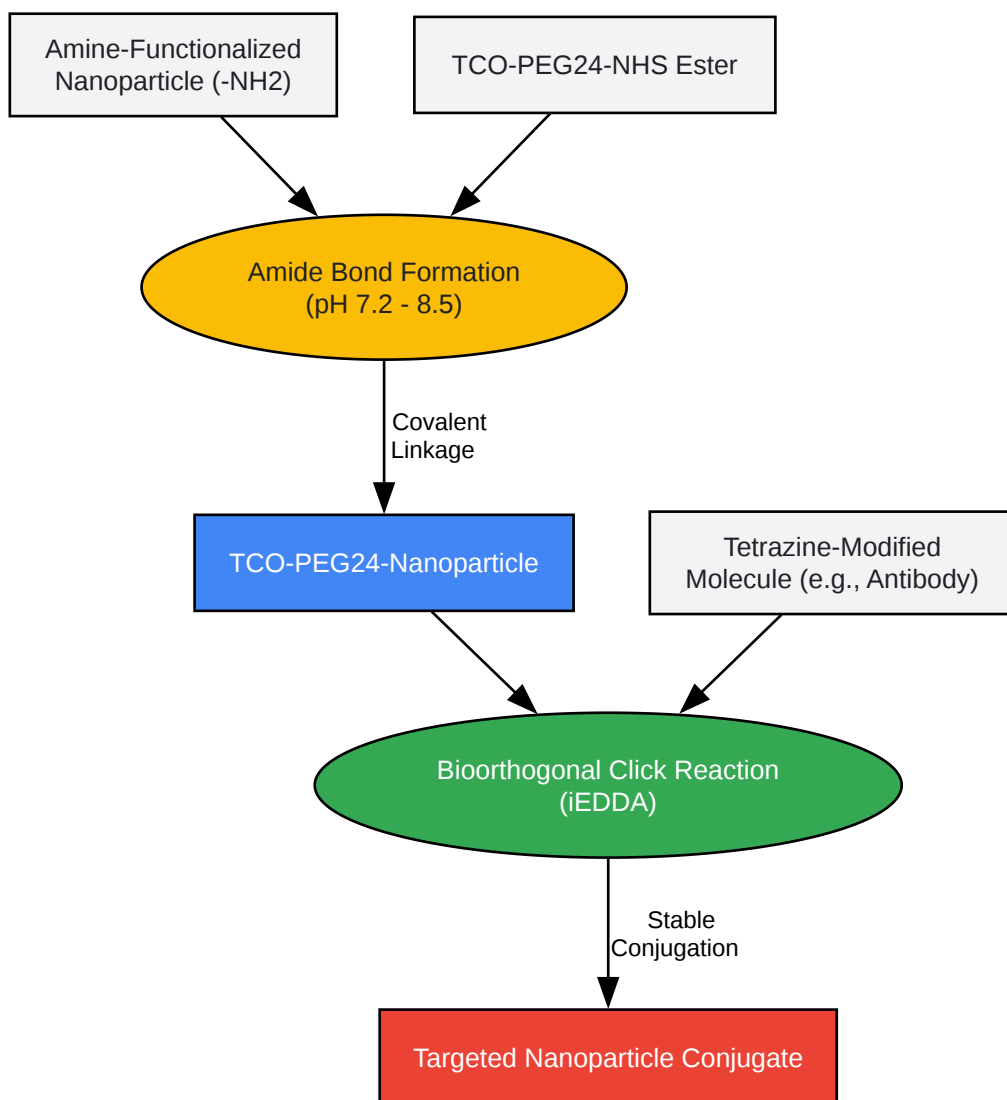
Amine-Functionalized Nanoparticle (-NH2)

TCO-PEG24-NHS Ester

Amide Bond Formation (pH 7.2 - 8.5)

Covalent Linkage

TCO-PEG24-Nanoparticle

Tetrazine-Modified Molecule (e.g., Antibody)

Bioorthogonal Click Reaction (iEDDA)

Stable Conjugation

Targeted Nanoparticle Conjugate